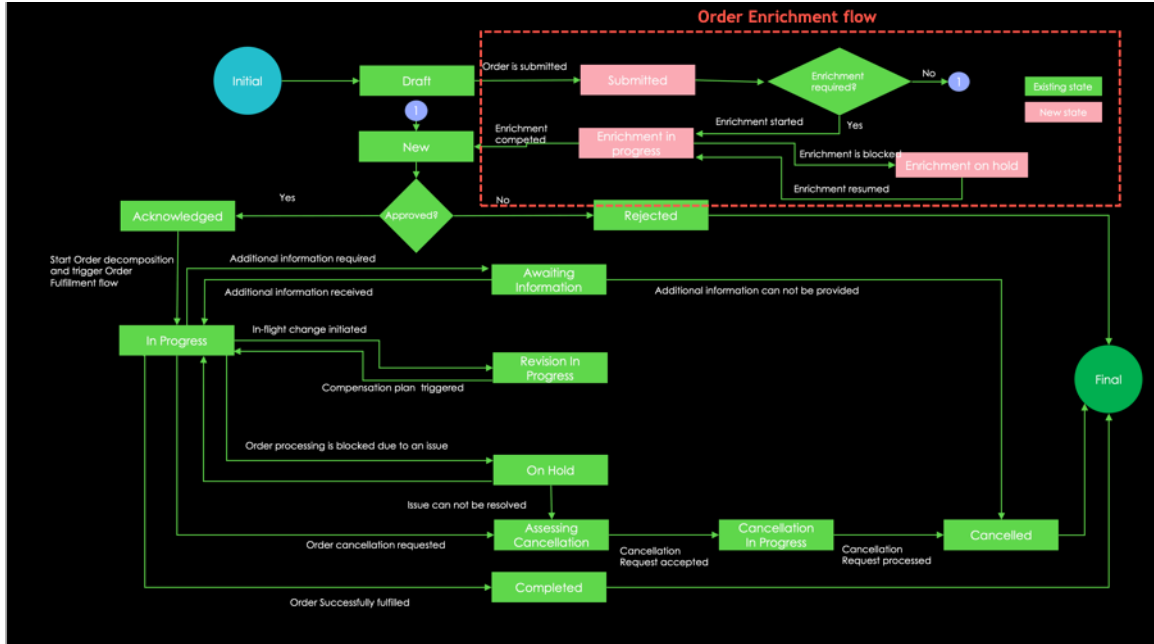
Order Enrichment flow

Initial

Draft

Order is submitted

Submitted

Enrichment required?

No

1

Existing state

New state

1

Enrichment competed

Enrichment in progress

Enrichment started

Yes

New

Enrichment is blocked

Enrichment on hold

Enrichment resumed

Yes

Acknowledged

Approved?

No

Rejected

Start Order decomposition and trigger Order Fulfillment flow

Additional information required

Awaiting Information

Additional information received

Additional information can not be provided

In-flight change initiated

In Progress

Revision In Progress

Compensation plan triggered

Final

Order processing is blocked due to an issue

On Hold

Issue can not be resolved

Assessing Cancellation

Cancellation In Progress

Cancelled

Order cancellation requested

Cancellation Request accepted

Cancellation Request processed

Completed

Order Successfully fulfilled